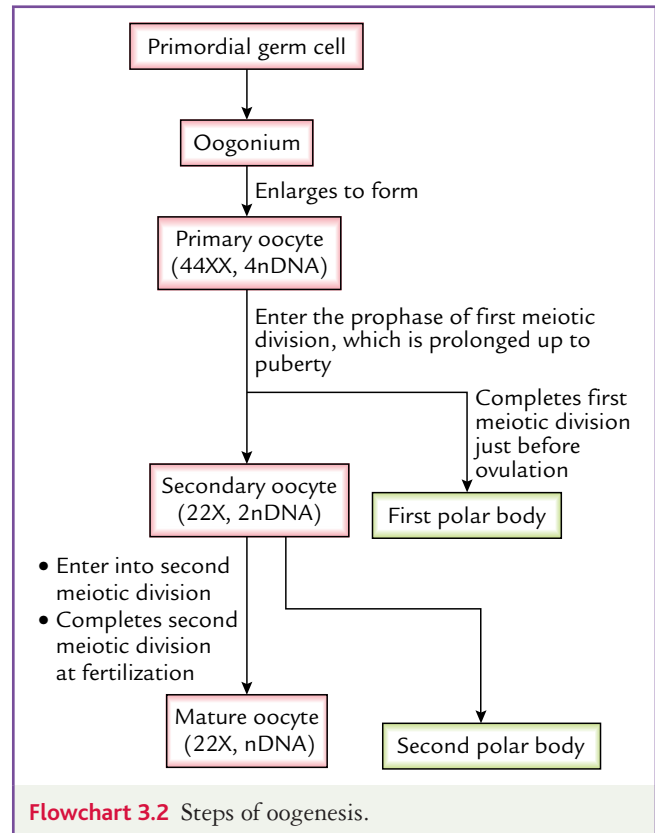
Primordial germ cell

Oogonium

Enlarges to form

Primary oocyte (44XX, 4nDNA)

Enter the prophase of first meiotic division, which is prolonged up to puberty

Completes first meiotic division just before ovulation

Secondary oocyte (22X, 2nDNA)

First polar body

• Enter into second meiotic division
• Completes second meiotic division at fertilization

Mature oocyte (22X, nDNA)

Second polar body

**Flowchart 3.2** Steps of oogenesis.